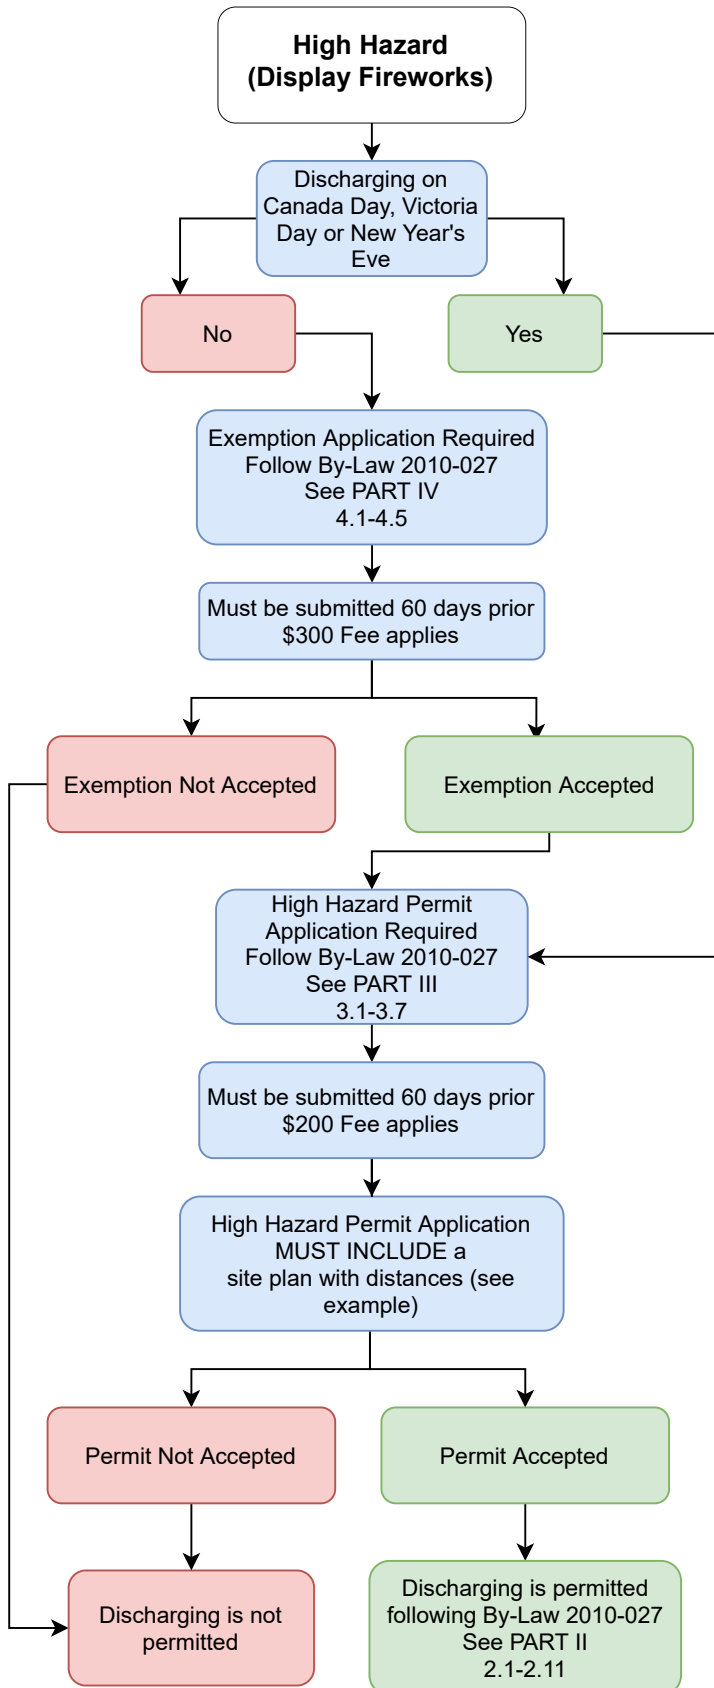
High Hazard
(Display Fireworks)

Discharging on Canada Day, Victoria Day or New Year's Eve

No

Yes

Exemption Application Required
Follow By-Law 2010-027
See PART IV
4.1-4.5

Must be submitted 60 days prior
$300 Fee applies

Exemption Not Accepted

Exemption Accepted

High Hazard Permit Application Required
Follow By-Law 2010-027
See PART III
3.1-3.7

Must be submitted 60 days prior
$200 Fee applies

High Hazard Permit Application
MUST INCLUDE a
site plan with distances (see example)

Permit Not Accepted

Permit Accepted

Discharging is not permitted

Discharging is permitted following By-Law 2010-027
See PART II
2.1-2.11